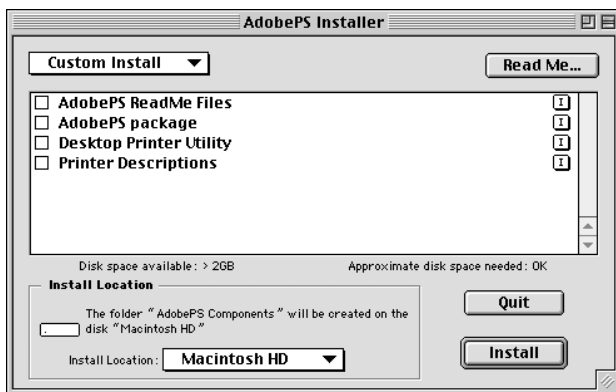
AdobePS Installer

Custom Install

Read Me...

AdobePS ReadMe Files
AdobePS package
Desktop Printer Utility
Printer Descriptions

Disk space available : > 2GB

Approximate disk space needed : 0K

Install Location

The folder " AdobePS Components " will be created on the disk "Macintosh HD"

Install Location : Macintosh HD

Quit

Install